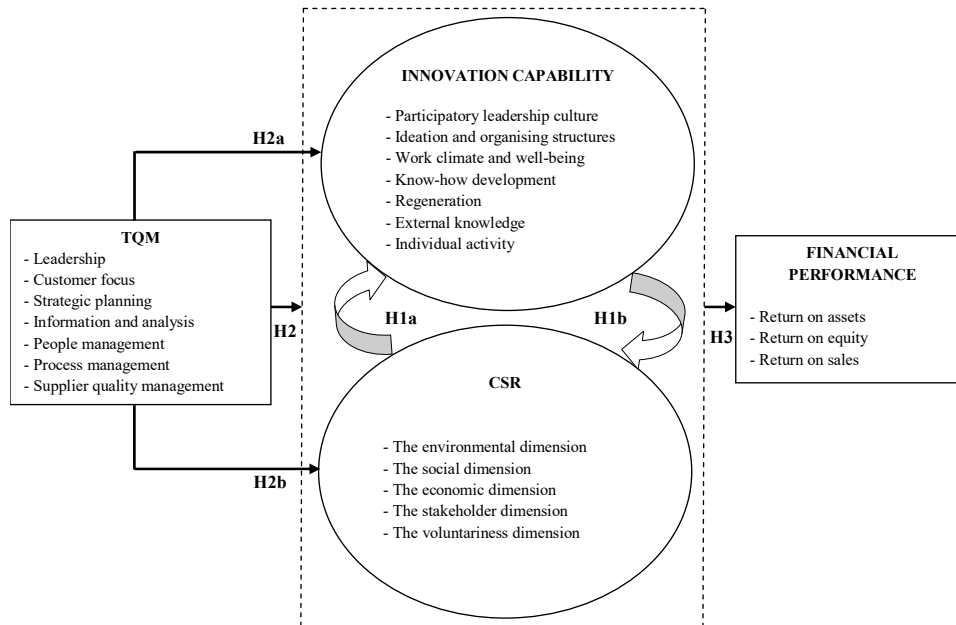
INNOVATION CAPABILITY

- Participatory leadership culture
- Ideation and organising structures
- Work climate and well-being
- Know-how development
- Regeneration
- External knowledge
- Individual activity

H2a

TQM
- Leadership
- Customer focus
- Strategic planning
- Information and analysis
- People management
- Process management
- Supplier quality management

H2

H1a

H1b

H3

FINANCIAL PERFORMANCE

- Return on assets
- Return on equity
- Return on sales

CSR

- The environmental dimension
- The social dimension
- The economic dimension
- The stakeholder dimension
- The voluntariness dimension

H2b